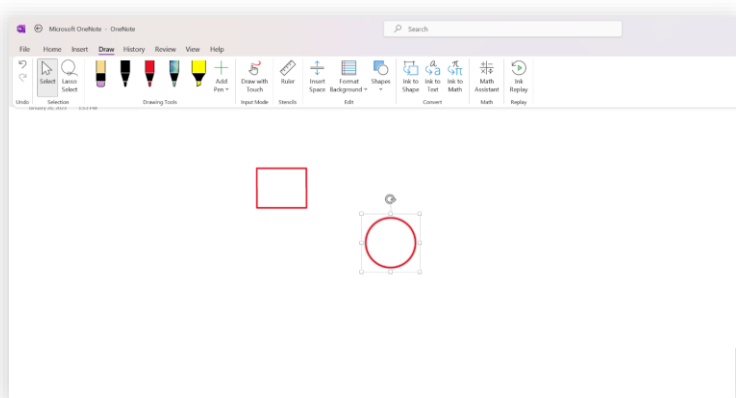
Microsoft OneNote - OneNote

Search

File Home Insert Draw History Review View Help

Undo

Select Lasso Select
Selection

Add Pen
Drawing Tools

Draw with Touch
Input Mode

Ruler
Stencils

Insert Space Format Background Shapes
Edit

Ink to Shape Ink to Text Ink to Math
Convert

Math Assistant
Math

Ink Replay
Replay

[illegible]